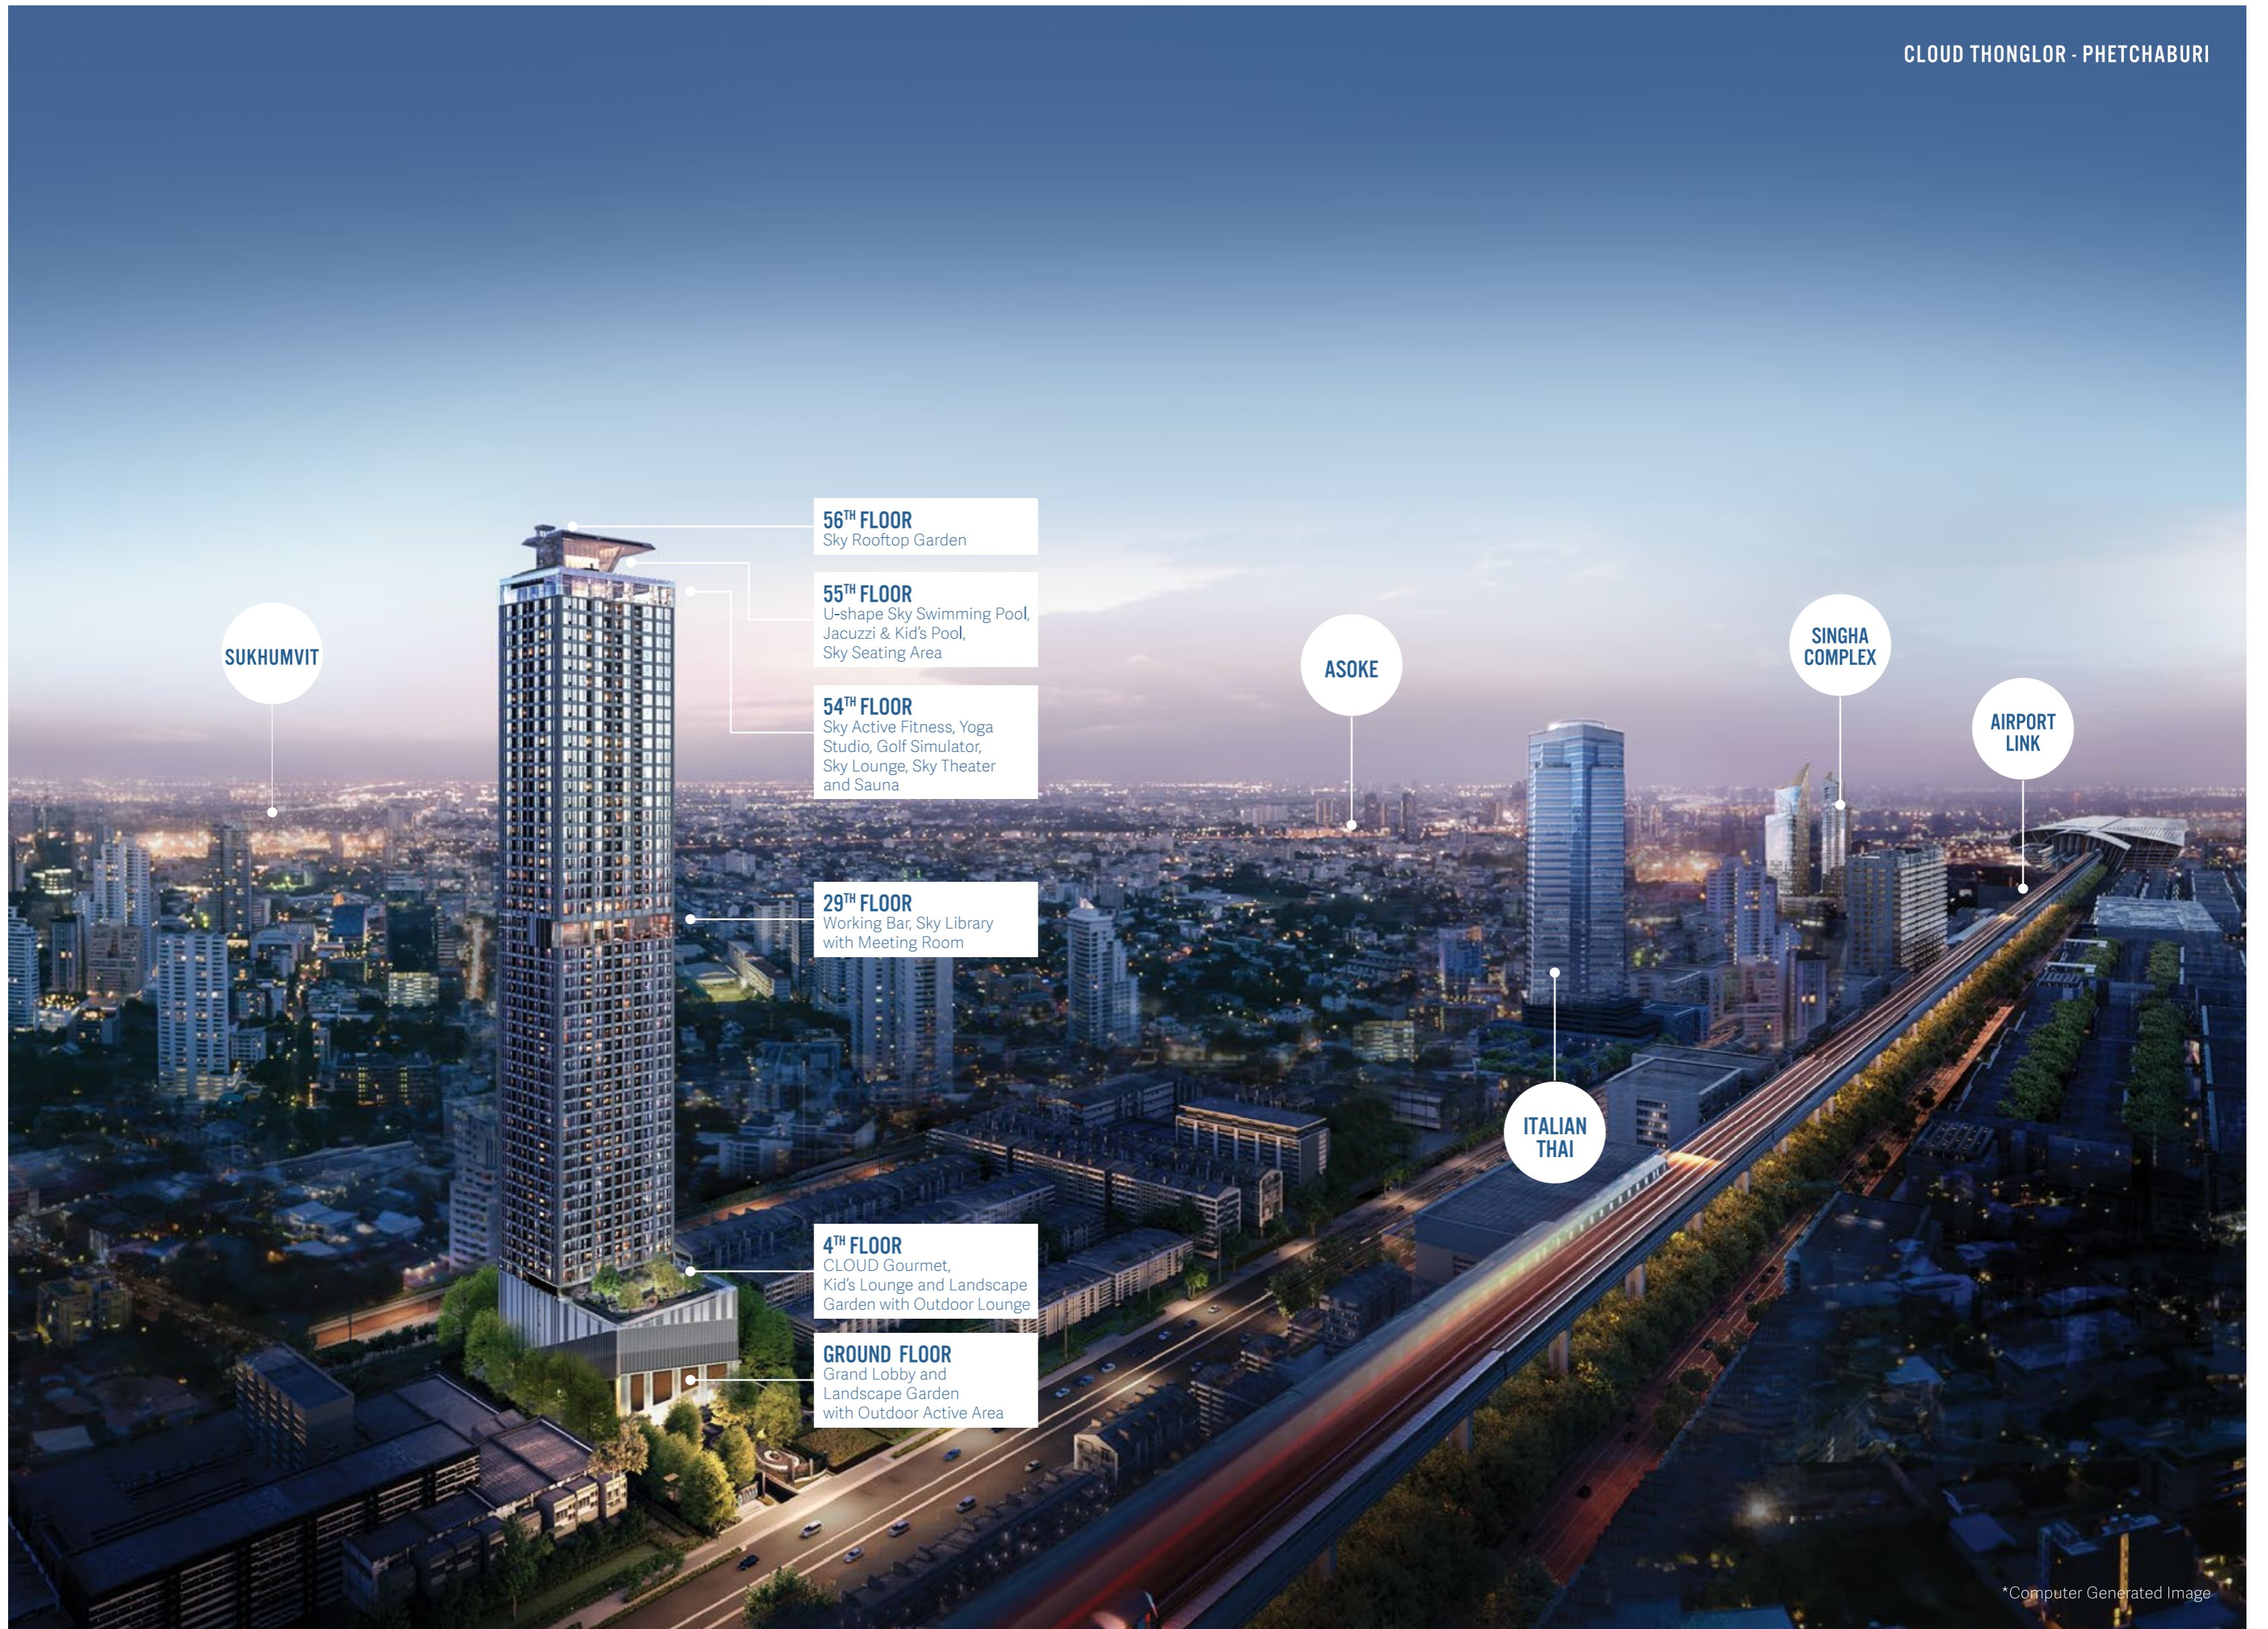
CLOUD THONGLOR - PHETCHABURI

56$^{TH}$ FLOOR
Sky Rooftop Garden

55$^{TH}$ FLOOR
U-shape Sky Swimming Pool, Jacuzzi & Kid's Pool, Sky Seating Area

54$^{TH}$ FLOOR
Sky Active Fitness, Yoga Studio, Golf Simulator, Sky Lounge, Sky Theater and Sauna

29$^{TH}$ FLOOR
Working Bar, Sky Library with Meeting Room

4$^{TH}$ FLOOR
CLOUD Gourmet, Kid's Lounge and Landscape Garden with Outdoor Lounge

GROUND FLOOR
Grand Lobby and Landscape Garden with Outdoor Active Area

SUKHUMVIT

ASOKE

SINGHA COMPLEX

AIRPORT LINK

ITALIAN THAI

*Computer Generated Image